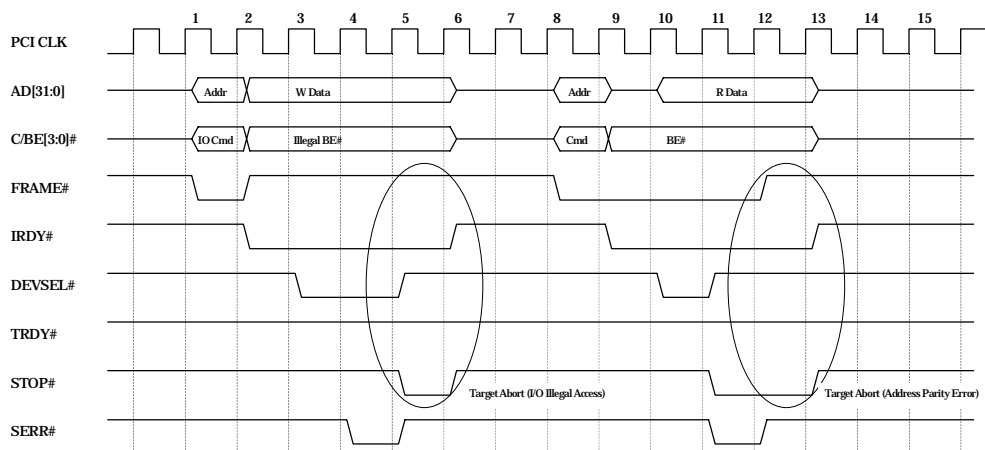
1 2 3 4 5 6 7 8 9 10 11 12 13 14 15

PCI CLK

AD[31:0]

Addr

W Data

Addr

R Data

C/BE[3:0]#

IO Cmd

Illegal BE#

Cmd

BE#

FRAME#

IRDY#

DEVSEL#

TRDY#

STOP#

Target Abort (I/O Illegal Access)

Target Abort (Address Parity Error)

SERR#